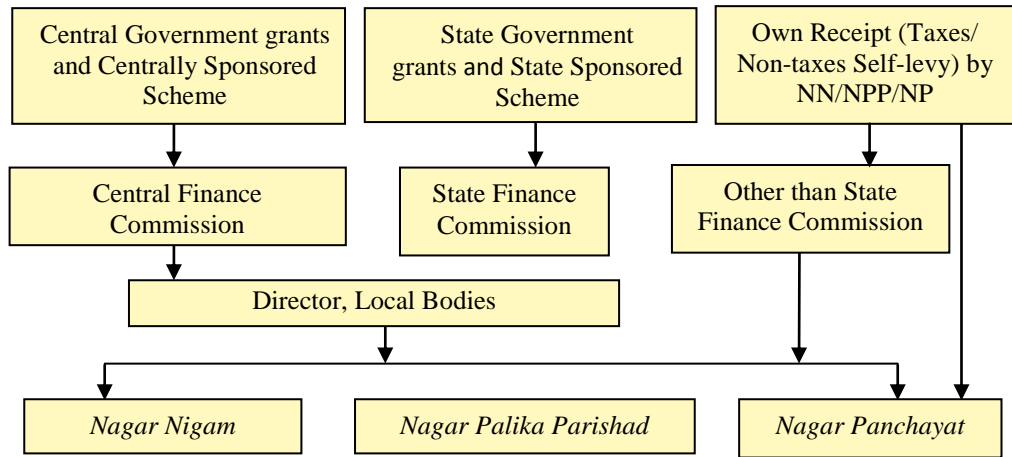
Central Government grants and Centrally Sponsored Scheme

State Government grants and State Sponsored Scheme

Own Receipt (Taxes/ Non-taxes Self-levy) by NN/NPP/NP

Central Finance Commission

State Finance Commission

Other than State Finance Commission

Director, Local Bodies

Nagar Nigam

Nagar Palika Parishad

Nagar Panchayat